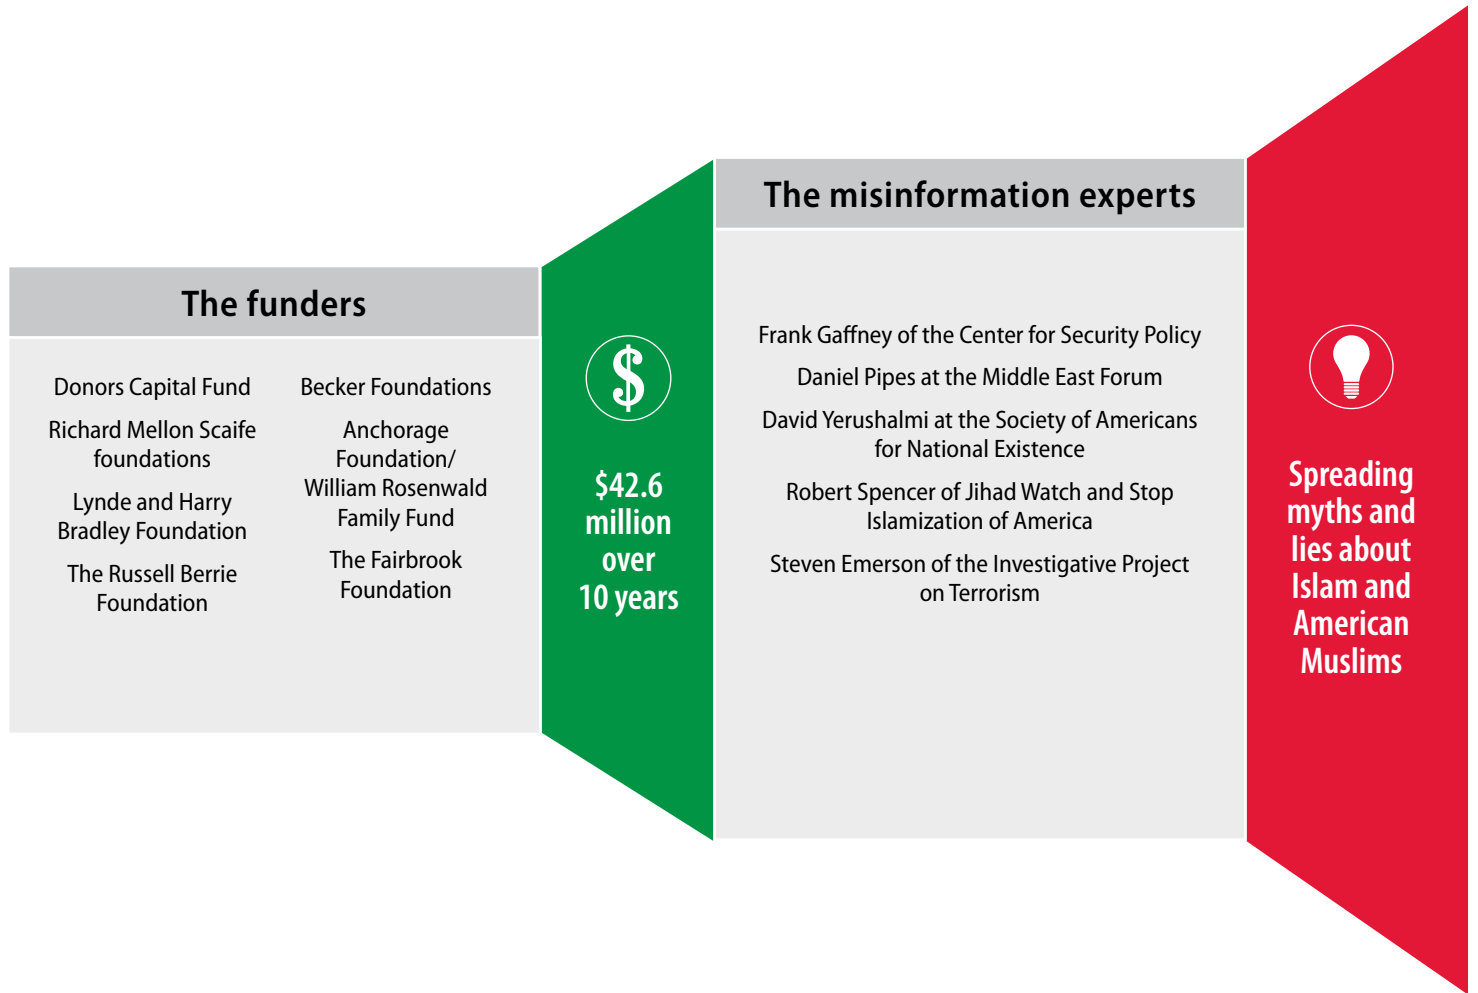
The funders

Donors Capital Fund

Richard Mellon Scaife foundations

Lynde and Harry Bradley Foundation

The Russell Berrie Foundation

Becker Foundations

Anchorage Foundation/ William Rosenwald Family Fund

The Fairbrook Foundation

$

$42.6 million over 10 years

The misinformation experts

Frank Gaffney of the Center for Security Policy

Daniel Pipes at the Middle East Forum

David Yerushalmi at the Society of Americans for National Existence

Robert Spencer of Jihad Watch and Stop Islamization of America

Steven Emerson of the Investigative Project on Terrorism

Spreading myths and lies about Islam and American Muslims